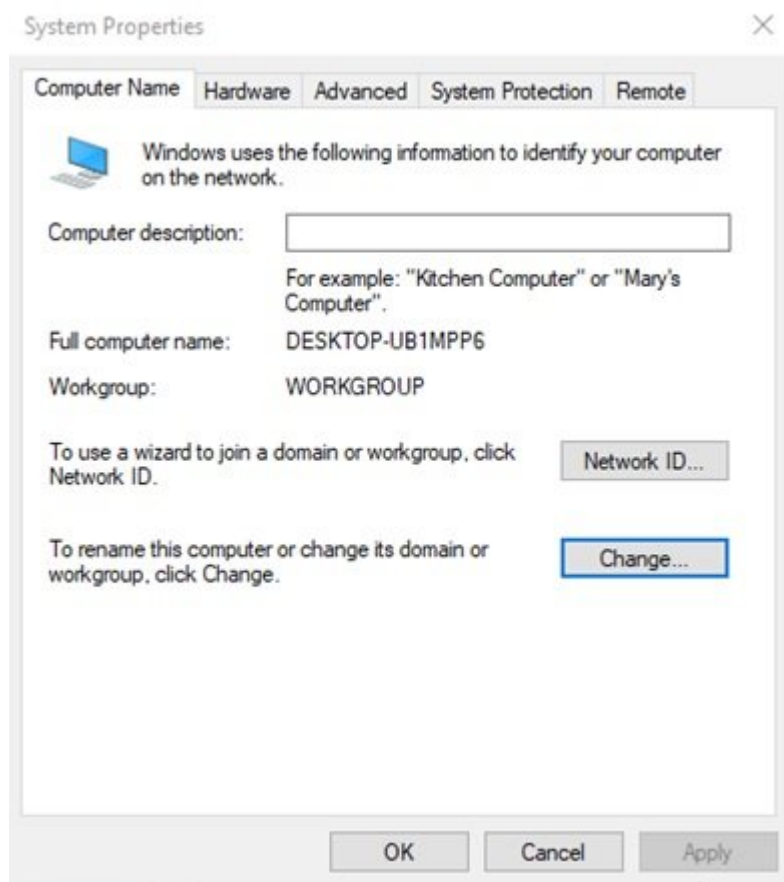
System Properties

×

Computer Name | Hardware | Advanced | System Protection | Remote

Windows uses the following information to identify your computer on the network.

Computer description:

For example: "Kitchen Computer" or "Mary's Computer".

Full computer name: DESKTOP-UB1MPP6

Workgroup: WORKGROUP

To use a wizard to join a domain or workgroup, click Network ID.

Network ID...

To rename this computer or change its domain or workgroup, click Change.

Change...

OK

Cancel

Apply